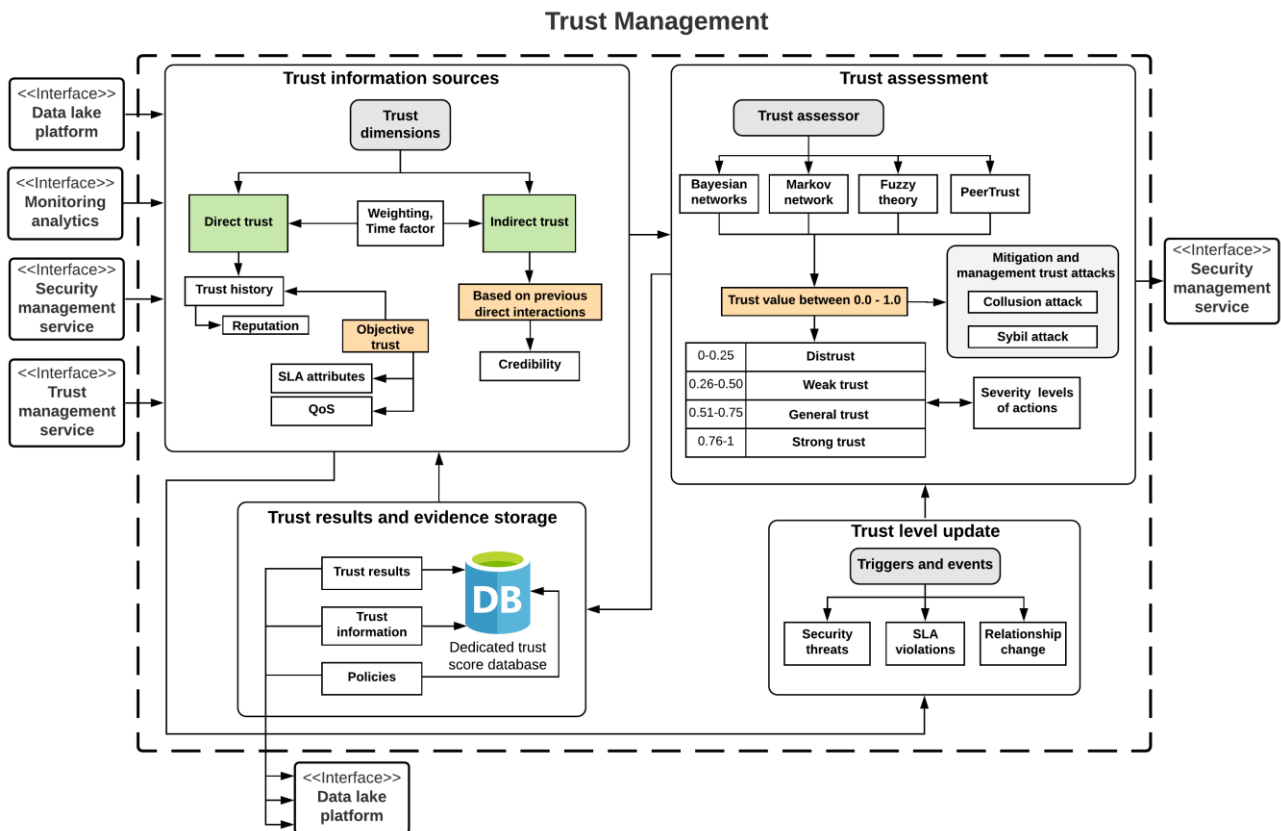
Trust Management

<<Interface>> Data lake platform

<<Interface>> Monitoring analytics

<<Interface>> Security management service

<<Interface>> Trust management service

Trust information sources

Trust dimensions

Direct trust

Weighting, Time factor

Indirect trust

Trust history

Reputation

Objective trust

Based on previous direct interactions

Credibility

SLA attributes

QoS

Trust assessment

Trust assessor

Bayesian networks

Markov network

Fuzzy theory

PeerTrust

Mitigation and management trust attacks

Collusion attack

Sybil attack

Trust value between 0.0 - 1.0

| 0-0.25 | Distrust |
|---|---|
| 0.26-0.50 | Weak trust |
| 0.51-0.75 | General trust |
| 0.76-1 | Strong trust |

Severity levels of actions

<<Interface>> Security management service

Trust results and evidence storage

Trust results

Trust information

Policies

DB

Dedicated trust score database

Trust level update

Triggers and events

Security threats

SLA violations

Relationship change

<<Interface>> Data lake platform